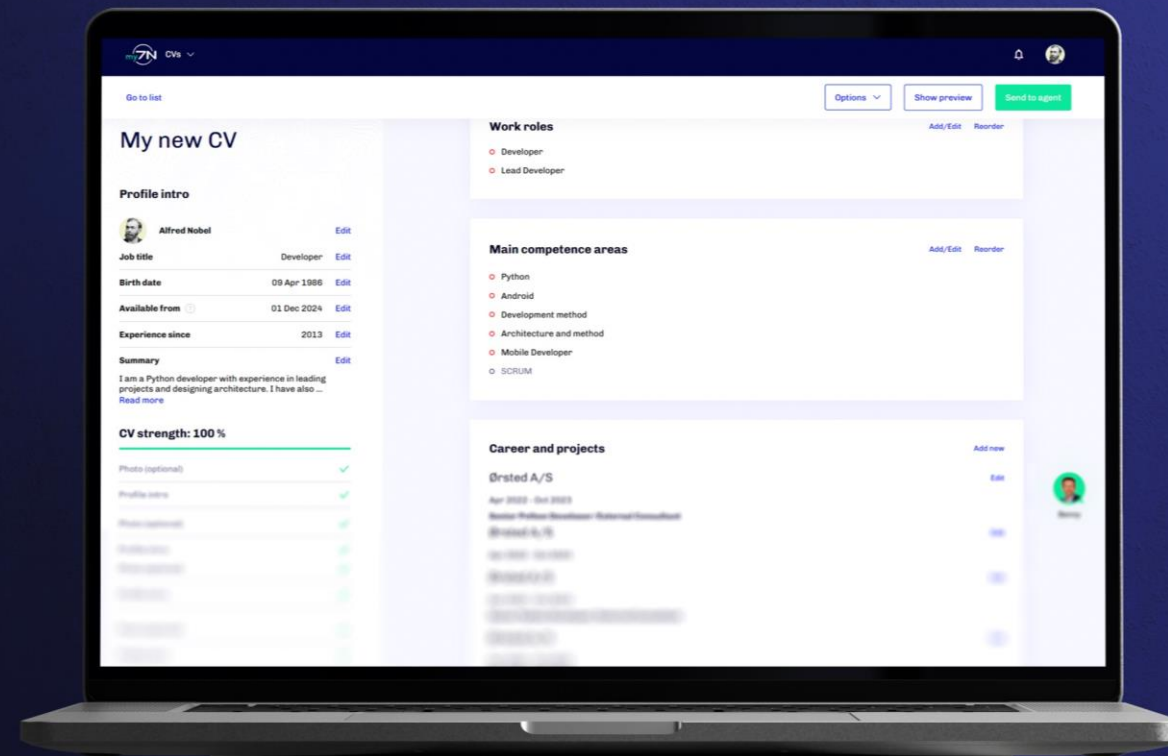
my7N CVs

Go to list

Options

Show preview

Send to agent

My new CV

Profile intro

Alfred Nobel Edit

Job title Developer Edit

Birth date 09 Apr 1986 Edit

Available from 01 Dec 2024 Edit

Experience since 2013 Edit

Summary Edit

I am a Python developer with experience in leading projects and designing architecture. I have also ...
Read more

CV strength: 100 %

Photo (optional)

Profile intro

Photo (optional)

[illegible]

Work roles Add/Edit Reorder

Developer
Lead Developer

Main competence areas Add/Edit Reorder

Python
Android
Development method
Architecture and method
Mobile Developer
SCRUM

Career and projects Add new

Ørsted A/S Edit

Apr 2022 - Oct 2023

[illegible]

Benny